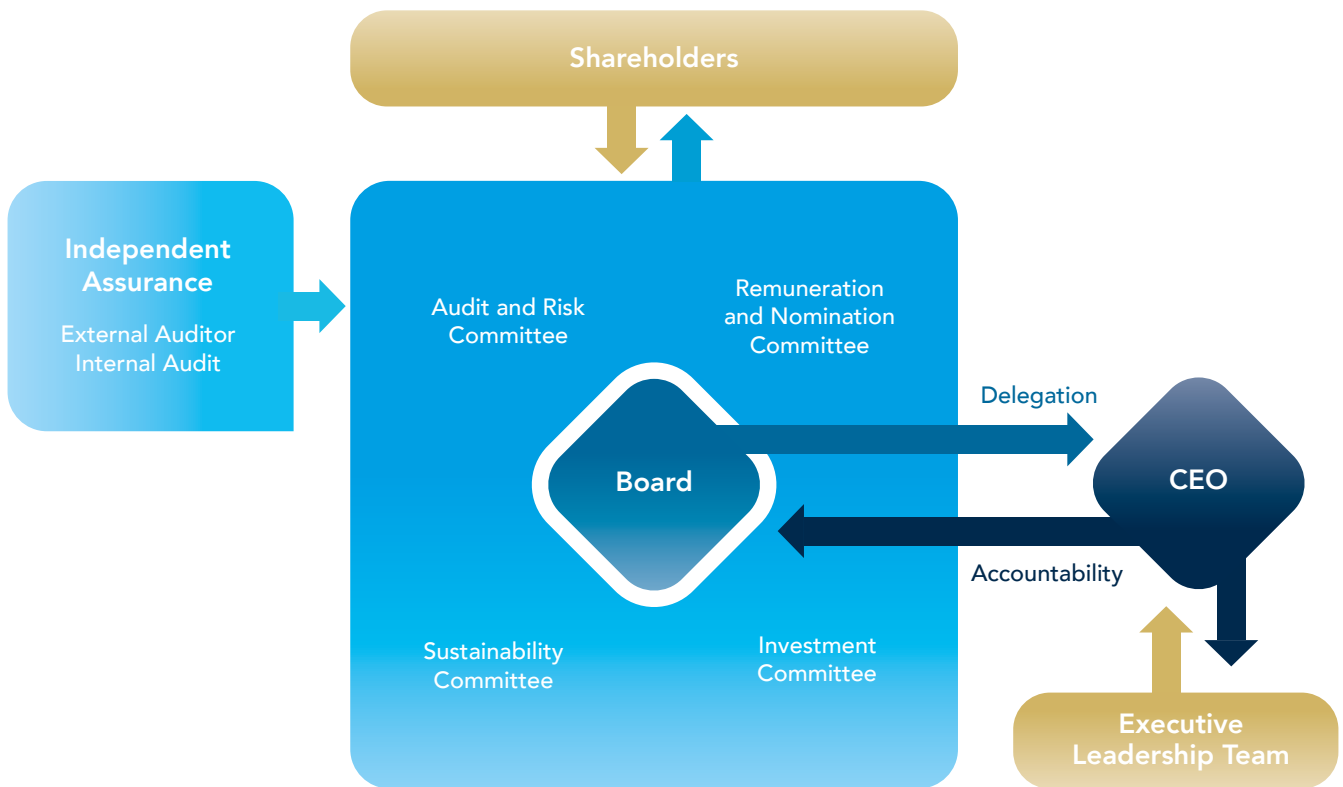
Shareholders

Independent Assurance

External Auditor
Internal Audit

Audit and Risk Committee

Remuneration and Nomination Committee

Board

Delegation

CEO

Accountability

Sustainability Committee

Investment Committee

Executive Leadership Team